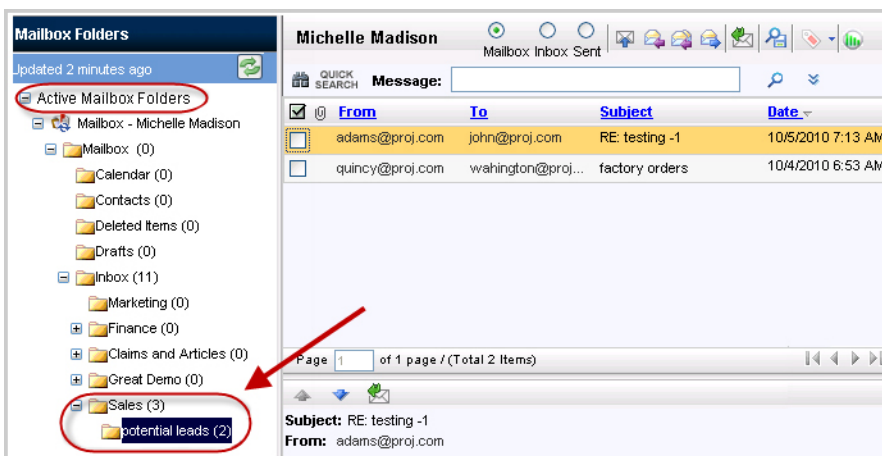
Mailbox Folders

Updated 2 minutes ago

Active Mailbox Folders

Mailbox - Michelle Madison

Mailbox (0)

Calendar (0)

Contacts (0)

Deleted Items (0)

Drafts (0)

Inbox (11)

Marketing (0)

Finance (0)

Claims and Articles (0)

Great Demo (0)

Sales (3)

potential leads (2)

Michelle Madison

Mailbox Inbox Sent

QUICK SEARCH Message:

| | From | To | Subject | Date |
|---|---|---|---|---|
| | adams@proj.com | john@proj.com | RE: testing -1 | 10/5/2010 7:13 AM |
| | quincy@proj.com | wahington@proj... | factory orders | 10/4/2010 6:53 AM |

Page 1 of 1 page / (Total 2 Items)

Subject: RE: testing -1

From: adams@proj.com